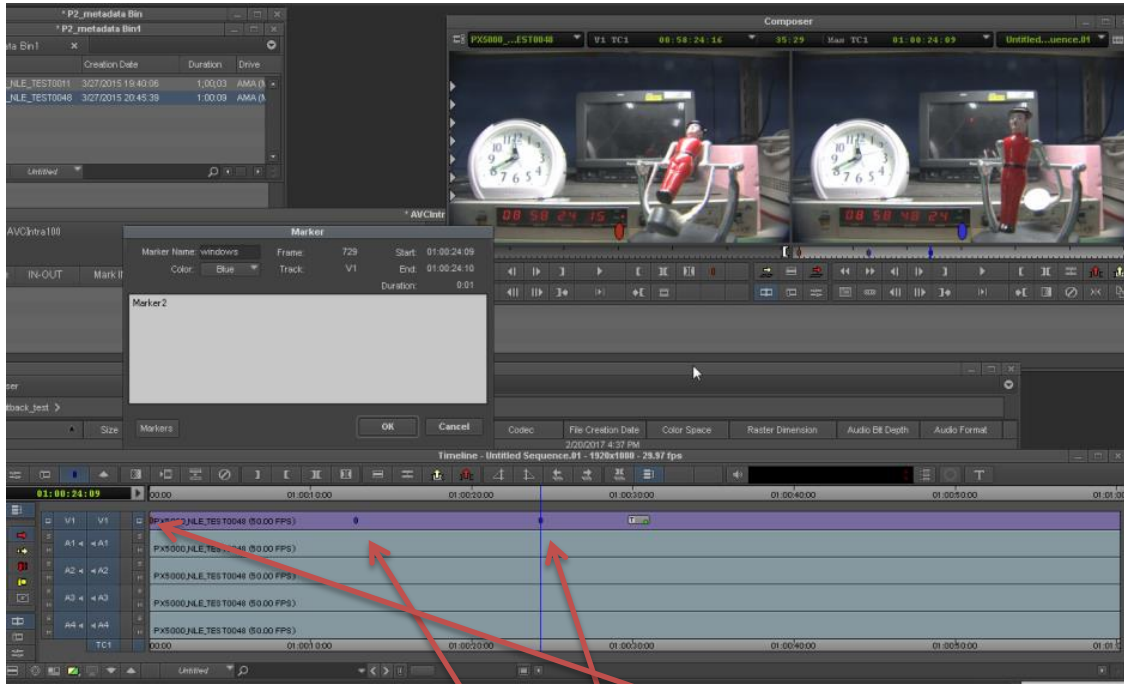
* P2_metadata Bin
* P2_metadata Bin1
ta Bin1
Creation Date | Duration | Drive
NLE_TEST0011 3/27/2015 19:40:06 1:00:03 AMA
NLE_TEST0048 3/27/2015 20:45:39 1:00:09 AMA
Untitled

Composer
PX5000_...EST0048 V1 TC1 00:58:24:16 35:29 Mas TC1 01:00:24:09 Untitled...uence.01

* AVCIntr
AVCIntra100
IN-OUT Mark I

Marker
Marker Name: windows
Frame: 729
Start: 01:00:24:09
Color: Blue
Track: V1
End: 01:00:24:10
Duration: 0:01
Marker2
Markers
OK
Cancel

ser
tback_test >
Size
Codec | File Creation Date | Color Space | Raster Dimension | Audio Bit Depth | Audio Format
2/20/2017 4:37 PM

Timeline - Untitled Sequence.01 - 1920x1080 - 29.97 fps
01:00:24:09
00:00 01:00:10:00 01:00:20:00 01:00:30:00 01:00:40:00 01:00:50:00 01:01:0
V1 V1 PX5000_NLE_TEST0048 (50.00 FPS)
A1 A1 PX5000_NLE_TEST0048 (50.00 FPS)
A2 A2 PX5000_NLE_TEST0048 (50.00 FPS)
A3 A3 PX5000_NLE_TEST0048 (50.00 FPS)
A4 A4 PX5000_NLE_TEST0048 (50.00 FPS)
TC1 00:00 01:00:10:00 01:00:20:00 01:00:30:00 01:00:40:00 01:00:50:00 01:01:0
Untitled